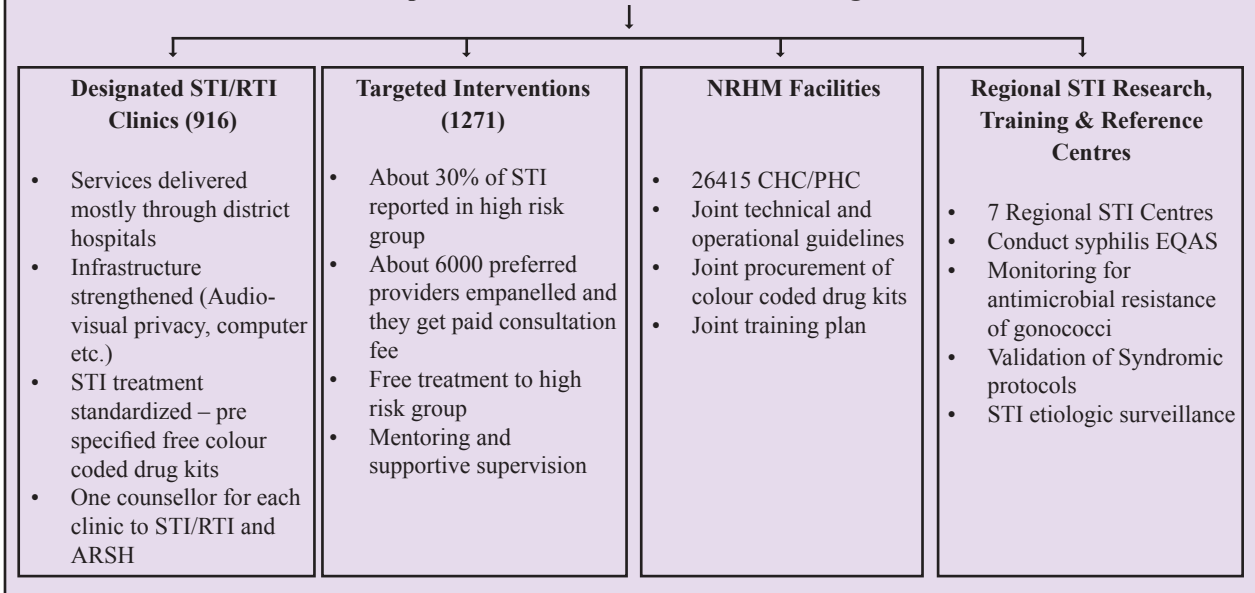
**Designated STI/RTI Clinics (916)**

- Services delivered mostly through district hospitals
- Infrastructure strengthened (Audio-visual privacy, computer etc.)
- STI treatment standardized – pre specified free colour coded drug kits
- One counsellor for each clinic to STI/RTI and ARSH

**Targeted Interventions (1271)**

- About 30% of STI reported in high risk group
- About 6000 preferred providers empanelled and they get paid consultation fee
- Free treatment to high risk group
- Mentoring and supportive supervision

**NRHM Facilities**

- 26415 CHC/PHC
- Joint technical and operational guidelines
- Joint procurement of colour coded drug kits
- Joint training plan

**Regional STI Research, Training & Reference Centres**

- 7 Regional STI Centres
- Conduct syphilis EQAS
- Monitoring for antimicrobial resistance of gonococci
- Validation of Syndromic protocols
- STI etiologic surveillance